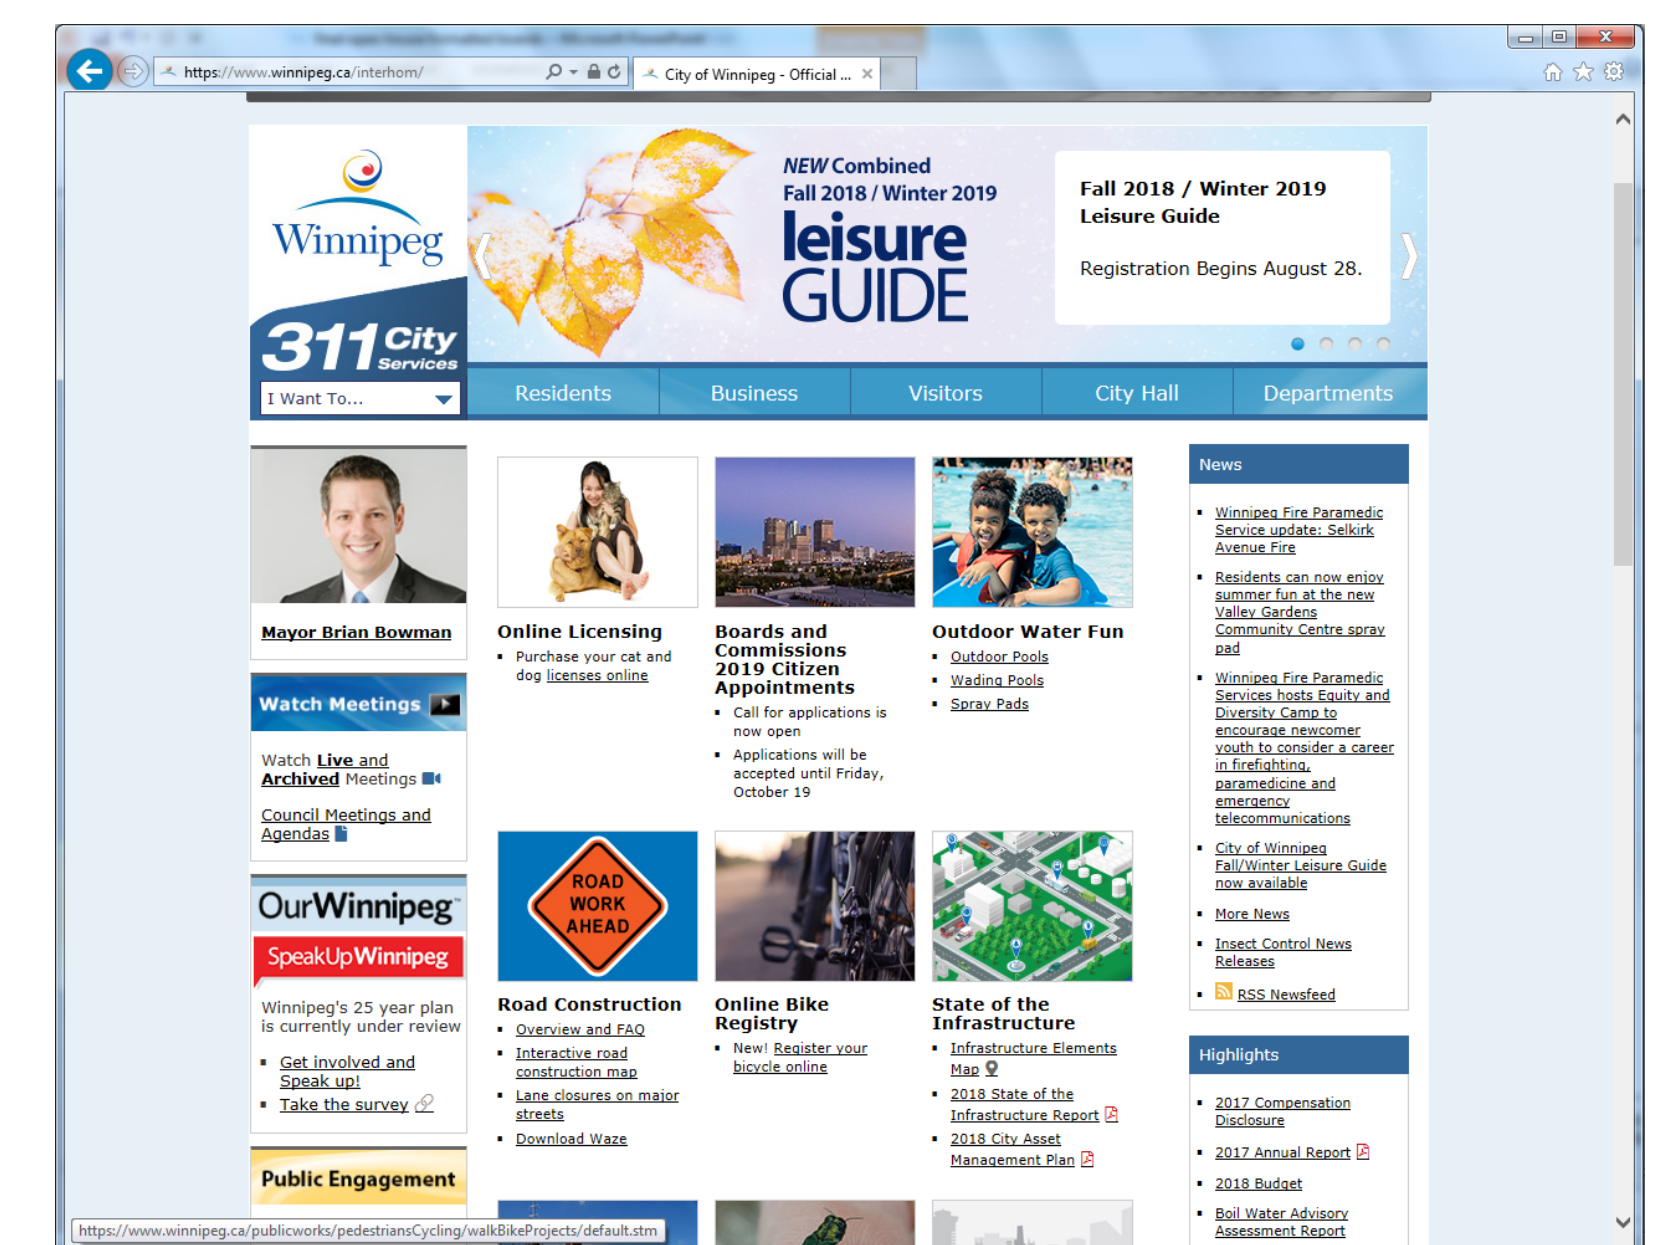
https://www.winnipeg.ca/interhom/

City of Winnipeg - Official ...

Winnipeg

311 City Services

I Want To...

NEW Combined Fall 2018 / Winter 2019 leisure GUIDE

Fall 2018 / Winter 2019 Leisure Guide

Registration Begins August 28.

Residents | Business | Visitors | City Hall | Departments

Mayor Brian Bowman

Watch Meetings

Watch Live and Archived Meetings

Council Meetings and Agendas

OurWinnipeg

SpeakUpWinnipeg

Winnipeg's 25 year plan is currently under review

- Get involved and Speak up!
- Take the survey

Public Engagement

Online Licensing
- Purchase your cat and dog licenses online

Boards and Commissions 2019 Citizen Appointments
- Call for applications is now open
- Applications will be accepted until Friday, October 19

Outdoor Water Fun
- Outdoor Pools
- Wading Pools
- Spray Pads

ROAD WORK AHEAD

Road Construction
- Overview and FAQ
- Interactive road construction map
- Lane closures on major streets
- Download Waze

Online Bike Registry
- New! Register your bicycle online

State of the Infrastructure
- Infrastructure Elements Map
- 2018 State of the Infrastructure Report
- 2018 City Asset Management Plan

News
- Winnipeg Fire Paramedic Service update: Selkirk Avenue Fire
- Residents can now enjoy summer fun at the new Valley Gardens Community Centre spray pad
- Winnipeg Fire Paramedic Services hosts Equity and Diversity Camp to encourage newcomer youth to consider a career in firefighting, paramedicine and emergency telecommunications
- City of Winnipeg Fall/Winter Leisure Guide now available
- More News
- Insect Control News Releases
- RSS Newsfeed

Highlights
- 2017 Compensation Disclosure
- 2017 Annual Report
- 2018 Budget
- Boil Water Advisory Assessment Report

https://www.winnipeg.ca/publicworks/pedestriansCycling/walkBikeProjects/default.stm